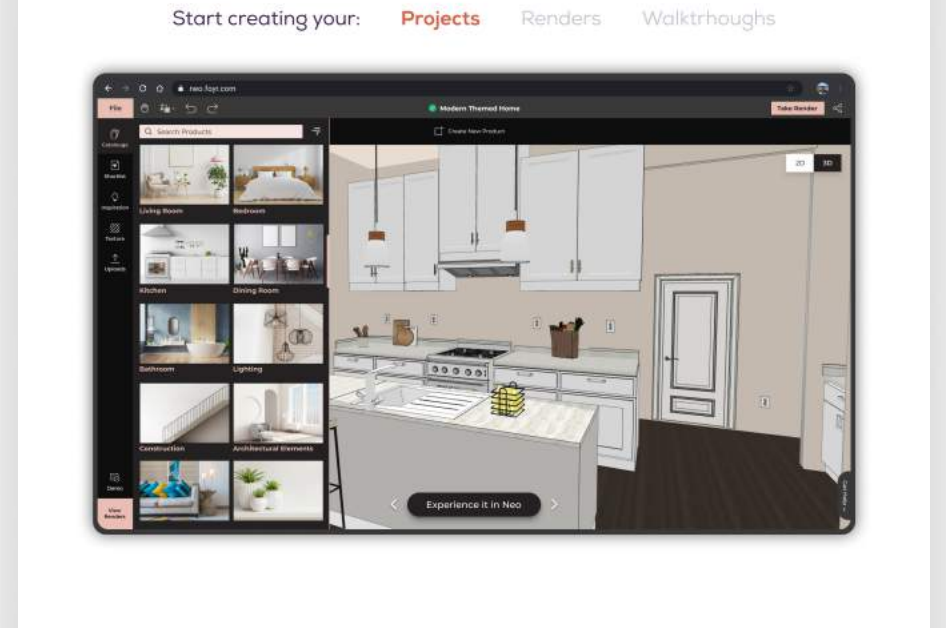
Start creating your: Projects Renders Walktrhoughs

neo.foyr.com

File

Modern Themed Home

Take Render

Catalogs

Shortlist

Inspiration

Texture

Uploads

Demo

View Renders

Search Products

Create New Product

2D 3D

Living Room

Bedroom

Kitchen

Dining Room

Bathroom

Lighting

Construction

Architectural Elements

Experience it in Neo

Get Help